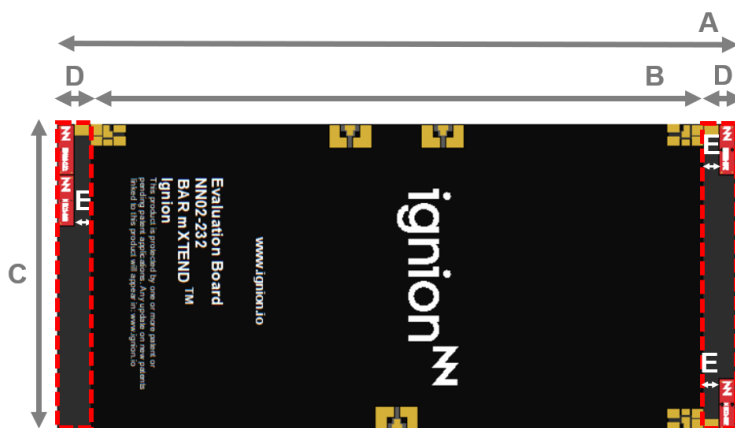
A

D

B

D

C

E

E

E

ignion

www.ignion.io

Evaluation Board
NN02-232
BAR m XTEND TM
Ignion

This product is protected by one or more patent or pending patent applications. Any update on new patents linked to this product will appear in: www.ignion.io